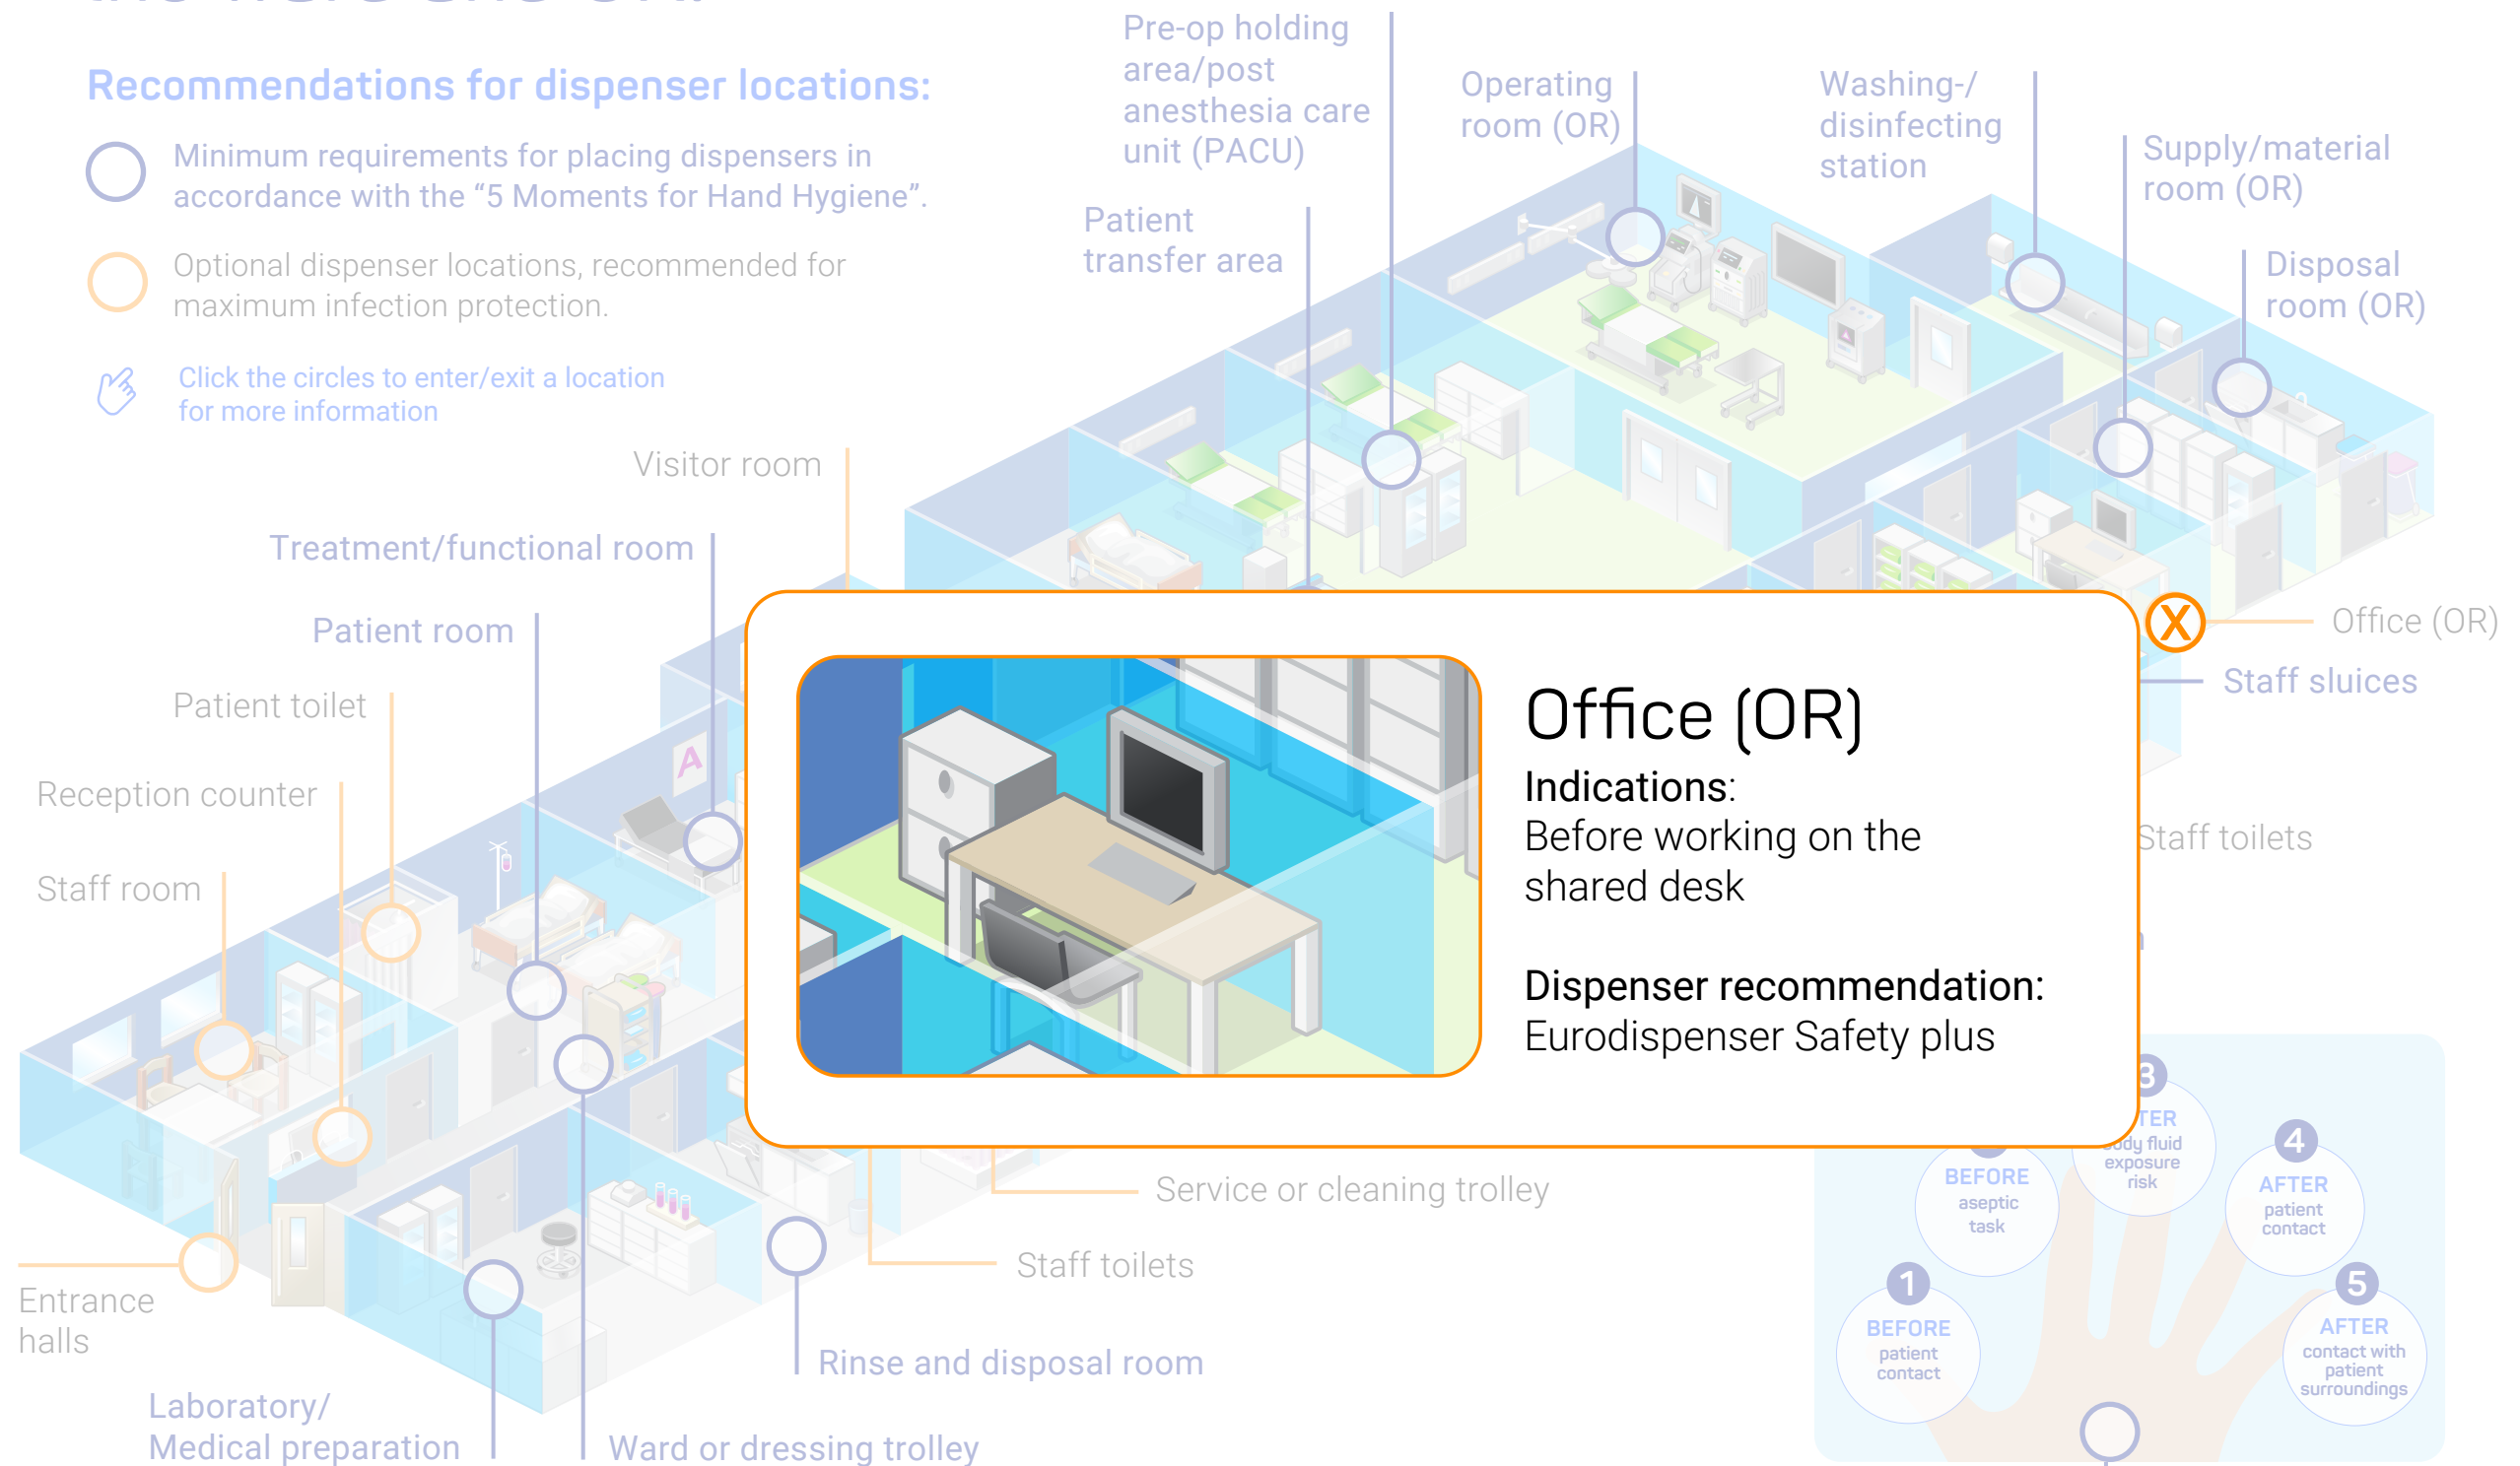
Recommendations for dispenser locations:

Minimum requirements for placing dispensers in accordance with the "5 Moments for Hand Hygiene".

Optional dispenser locations, recommended for maximum infection protection.

Click the circles to enter/exit a location for more information

Pre-op holding area/post anesthesia care unit (PACU)

Operating room (OR)

Washing-/ disinfecting station

Supply/material room (OR)

Disposal room (OR)

Patient transfer area

Visitor room

Treatment/functional room

Patient room

Patient toilet

Reception counter

Staff room

Office (OR)

Staff sluices

Staff toilets

Office (OR)

Indications:
Before working on the shared desk

Dispenser recommendation:
Eurodispenser Safety plus

Service or cleaning trolley

Staff toilets

Rinse and disposal room

Entrance halls

Laboratory/ Medical preparation

Ward or dressing trolley

3 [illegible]TER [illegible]dy fluid exposure risk

4 AFTER patient contact

BEFORE aseptic task

1 BEFORE patient contact

5 AFTER contact with patient surroundings